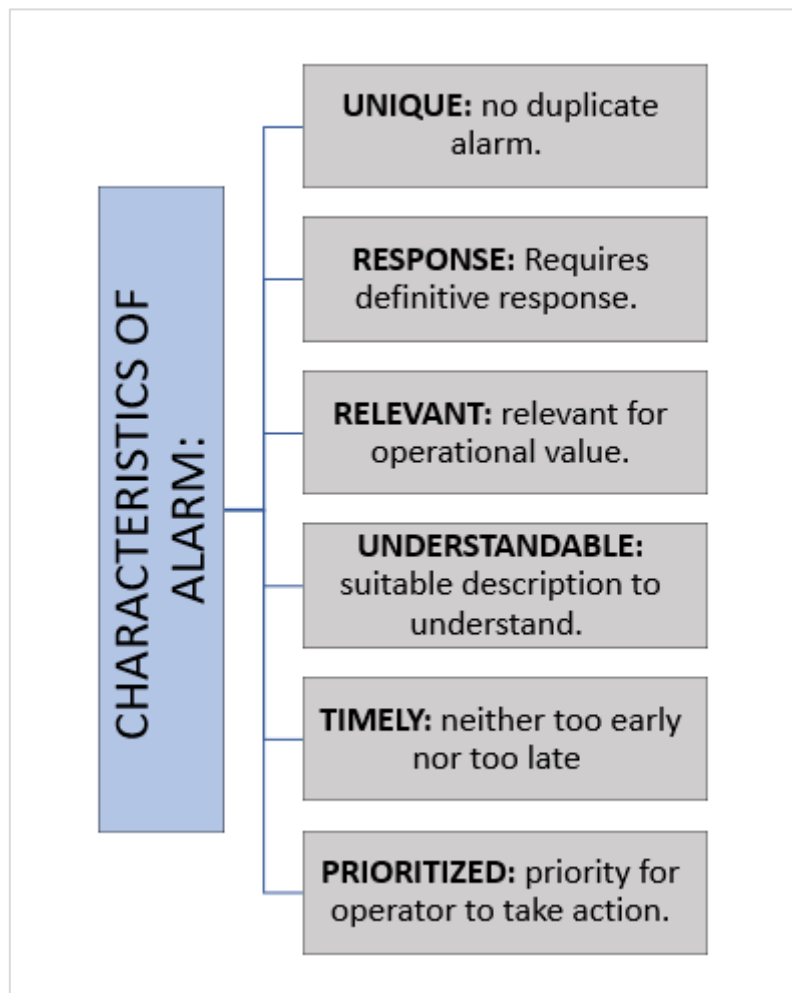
CHARACTERISTICS OF ALARM:

UNIQUE: no duplicate alarm.

RESPONSE: Requires definitive response.

RELEVANT: relevant for operational value.

UNDERSTANDABLE: suitable description to understand.

TIMELY: neither too early nor too late

PRIORITIZED: priority for operator to take action.